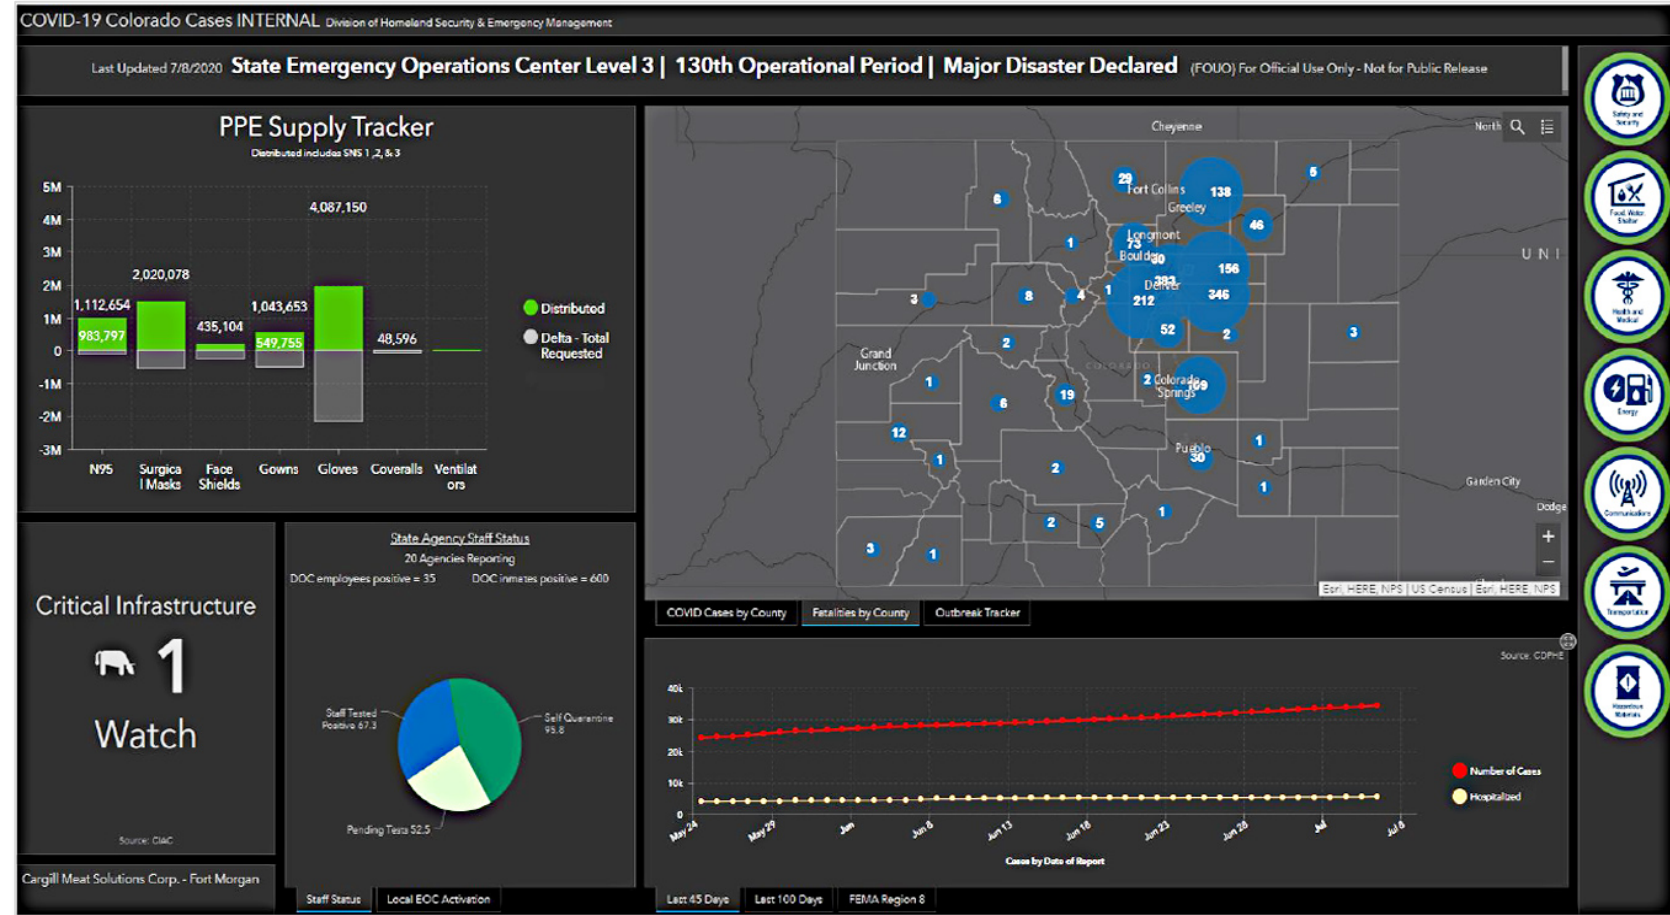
COVID-19 Colorado Cases INTERNAL Division of Homeland Security & Emergency Management

Last Updated 7/8/2020 State Emergency Operations Center Level 3 | 130th Operational Period | Major Disaster Declared (FOUO) For Official Use Only - Not for Public Release

PPE Supply Tracker
Distributed includes SNS 1,2, & 3

5M
4M
3M
2M
1M
0
-1M
-2M
-3M

1,112,654
983,797
2,020,078
435,104
1,043,653
549,755
4,087,150
48,596

N95
Surgical Masks
Face Shields
Gowns
Gloves
Coveralls
Ventilators

Distributed
Delta - Total Requested

Cheyenne
North
29
Fort Collins
138
Greeley
5
6
46
1
Longmont
73
Boulder
30
156
283
Denver
1
4
212
346
3
8
52
2
3
Grand Junction
2
1
2
Colorado Springs
169
6
19
12
1
Pueblo
30
1
2
Garden City
1
Dodge
2
5
1
3
1
UNI
Esri, HERE, NPS | US Census | Esri, HERE, NPS

COVID Cases by County
Fatalities by County
Outbreak Tracker

Critical Infrastructure
1
Watch
Source: CIAC
Cargill Meat Solutions Corp. - Fort Morgan

State Agency Staff Status
20 Agencies Reporting
DOC employees positive = 35
DOC inmates positive = 600
Staff Tested Positive 67.3
Self Quarantine 95.8
Pending Tests 52.5

Staff Status
Local EOC Activation

Source: CDPHE
40k
30k
20k
10k
0
May 24
May 29
Jun
Jun 8
Jun 13
Jun 18
Jun 23
Jun 28
Jul
Jul 8
Cases by Date of Report
Number of Cases
Hospitalized

Last 45 Days
Last 100 Days
FEMA Region 8

Safety and Security
Food, Water, Shelter
Health and Medical
Energy
Communications
Transportation
Hazardous Materials